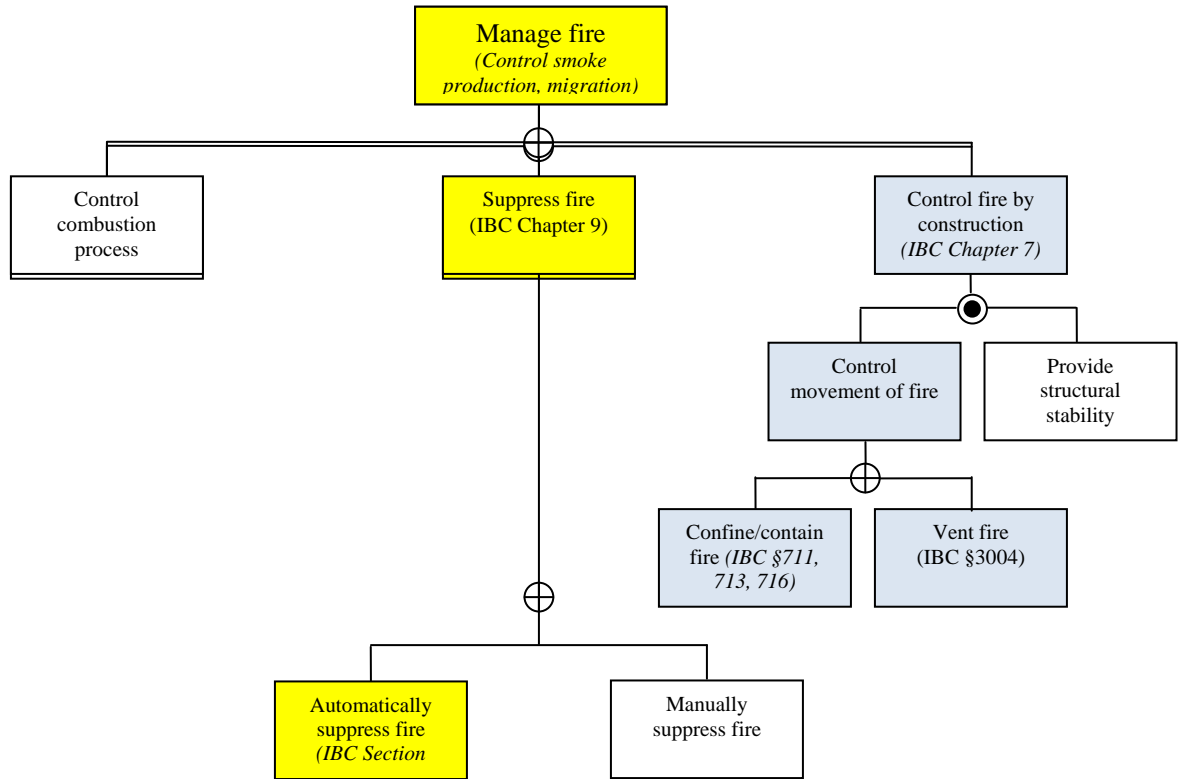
Manage fire
*(Control smoke production, migration)*

Control combustion process

Suppress fire (IBC Chapter 9)

Control fire by construction *(IBC Chapter 7)*

Control movement of fire

Provide structural stability

Confine/contain fire *(IBC §711, 713, 716)*

Vent fire (IBC §3004)

Automatically suppress fire *(IBC Section*

Manually suppress fire